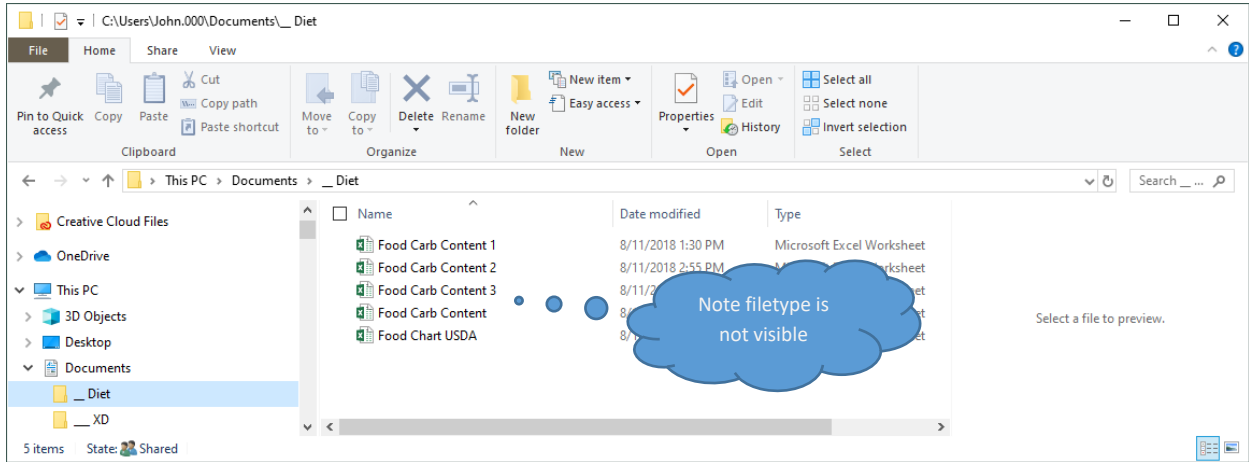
C:\Users\John.000\Documents\__ Diet

File Home Share View

Pin to Quick access Copy Paste Cut Copy path Paste shortcut
Clipboard

Move to Copy to Delete Rename
Organize

New folder New item Easy access
New

Properties Open Edit History
Open

Select all Select none Invert selection
Select

This PC > Documents > __ Diet

Search __ ...

Creative Cloud Files
OneDrive
This PC
3D Objects
Desktop
Documents
__ Diet
___ XD

| Name | Date modified | Type |
|---|---|---|
| Food Carb Content 1 | 8/11/2018 1:30 PM | Microsoft Excel Worksheet |
| Food Carb Content 2 | 8/11/2018 2:55 PM | M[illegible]orksheet |
| Food Carb Content 3 | 8/11/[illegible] | |
| Food Carb Content | 8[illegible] | |
| Food Chart USDA | 8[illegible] | |

Note filetype is not visible

Select a file to preview.

5 items State: Shared